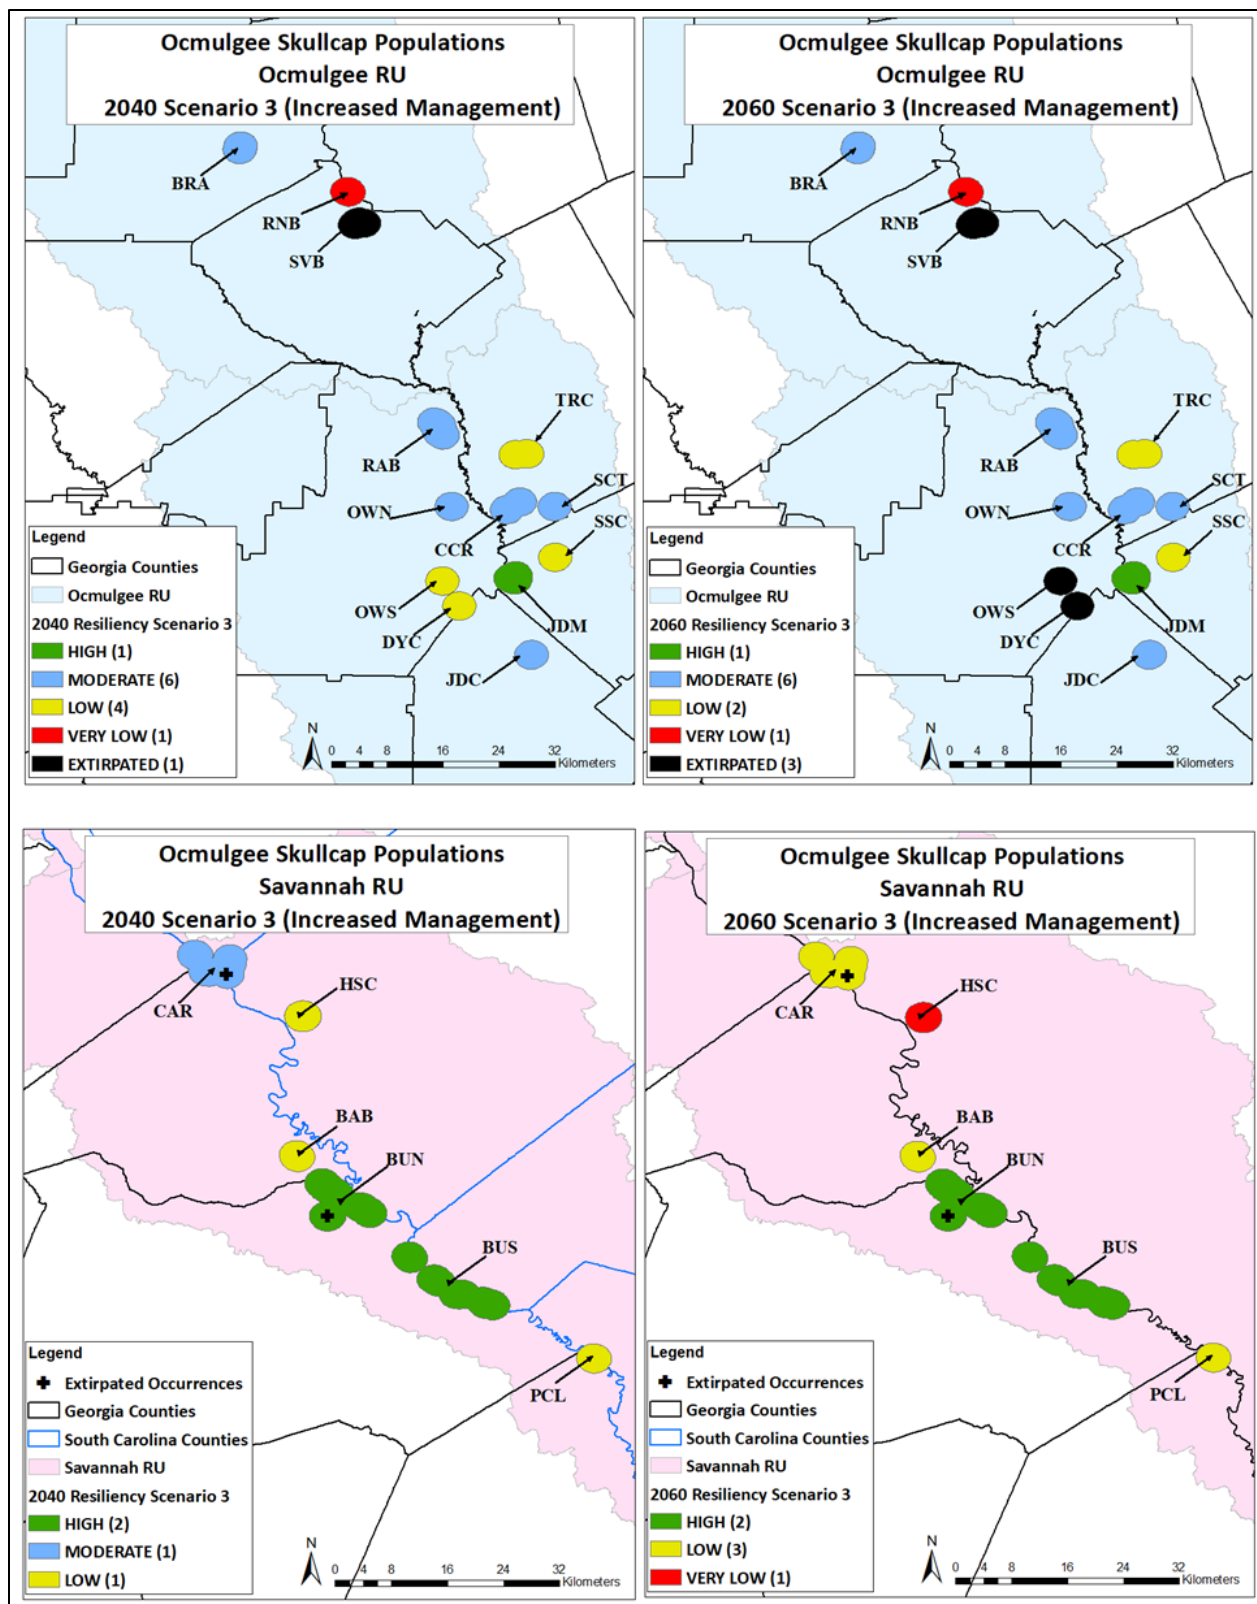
Ocmulgee Skullcap Populations
Ocmulgee RU
2040 Scenario 3 (Increased Management)

BRA
RNB
SVB
TRC
RAB
SCT
OWN
SSC
CCR
OWS
JDM
DYC
JDC

Legend
Georgia Counties
Ocmulgee RU
2040 Resiliency Scenario 3
HIGH (1)
MODERATE (6)
LOW (4)
VERY LOW (1)
EXTIRPATED (1)

N
0 4 8 16 24 32 Kilometers

Ocmulgee Skullcap Populations
Ocmulgee RU
2060 Scenario 3 (Increased Management)

BRA
RNB
SVB
TRC
RAB
SCT
OWN
SSC
CCR
OWS
JDM
DYC
JDC

Legend
Georgia Counties
Ocmulgee RU
2060 Resiliency Scenario 3
HIGH (1)
MODERATE (6)
LOW (2)
VERY LOW (1)
EXTIRPATED (3)

N
0 4 8 16 24 32 Kilometers

Ocmulgee Skullcap Populations
Savannah RU
2040 Scenario 3 (Increased Management)

CAR
HSC
BAB
BUN
BUS
PCL

Legend
Extirpated Occurrences
Georgia Counties
South Carolina Counties
Savannah RU
2040 Resiliency Scenario 3
HIGH (2)
MODERATE (1)
LOW (1)

N
0 4 8 16 24 32 Kilometers

Ocmulgee Skullcap Populations
Savannah RU
2060 Scenario 3 (Increased Management)

CAR
HSC
BAB
BUN
BUS
PCL

Legend
Extirpated Occurrences
Georgia Counties
South Carolina Counties
Savannah RU
2060 Resiliency Scenario 3
HIGH (2)
LOW (3)
VERY LOW (1)

N
0 4 8 16 24 32 Kilometers